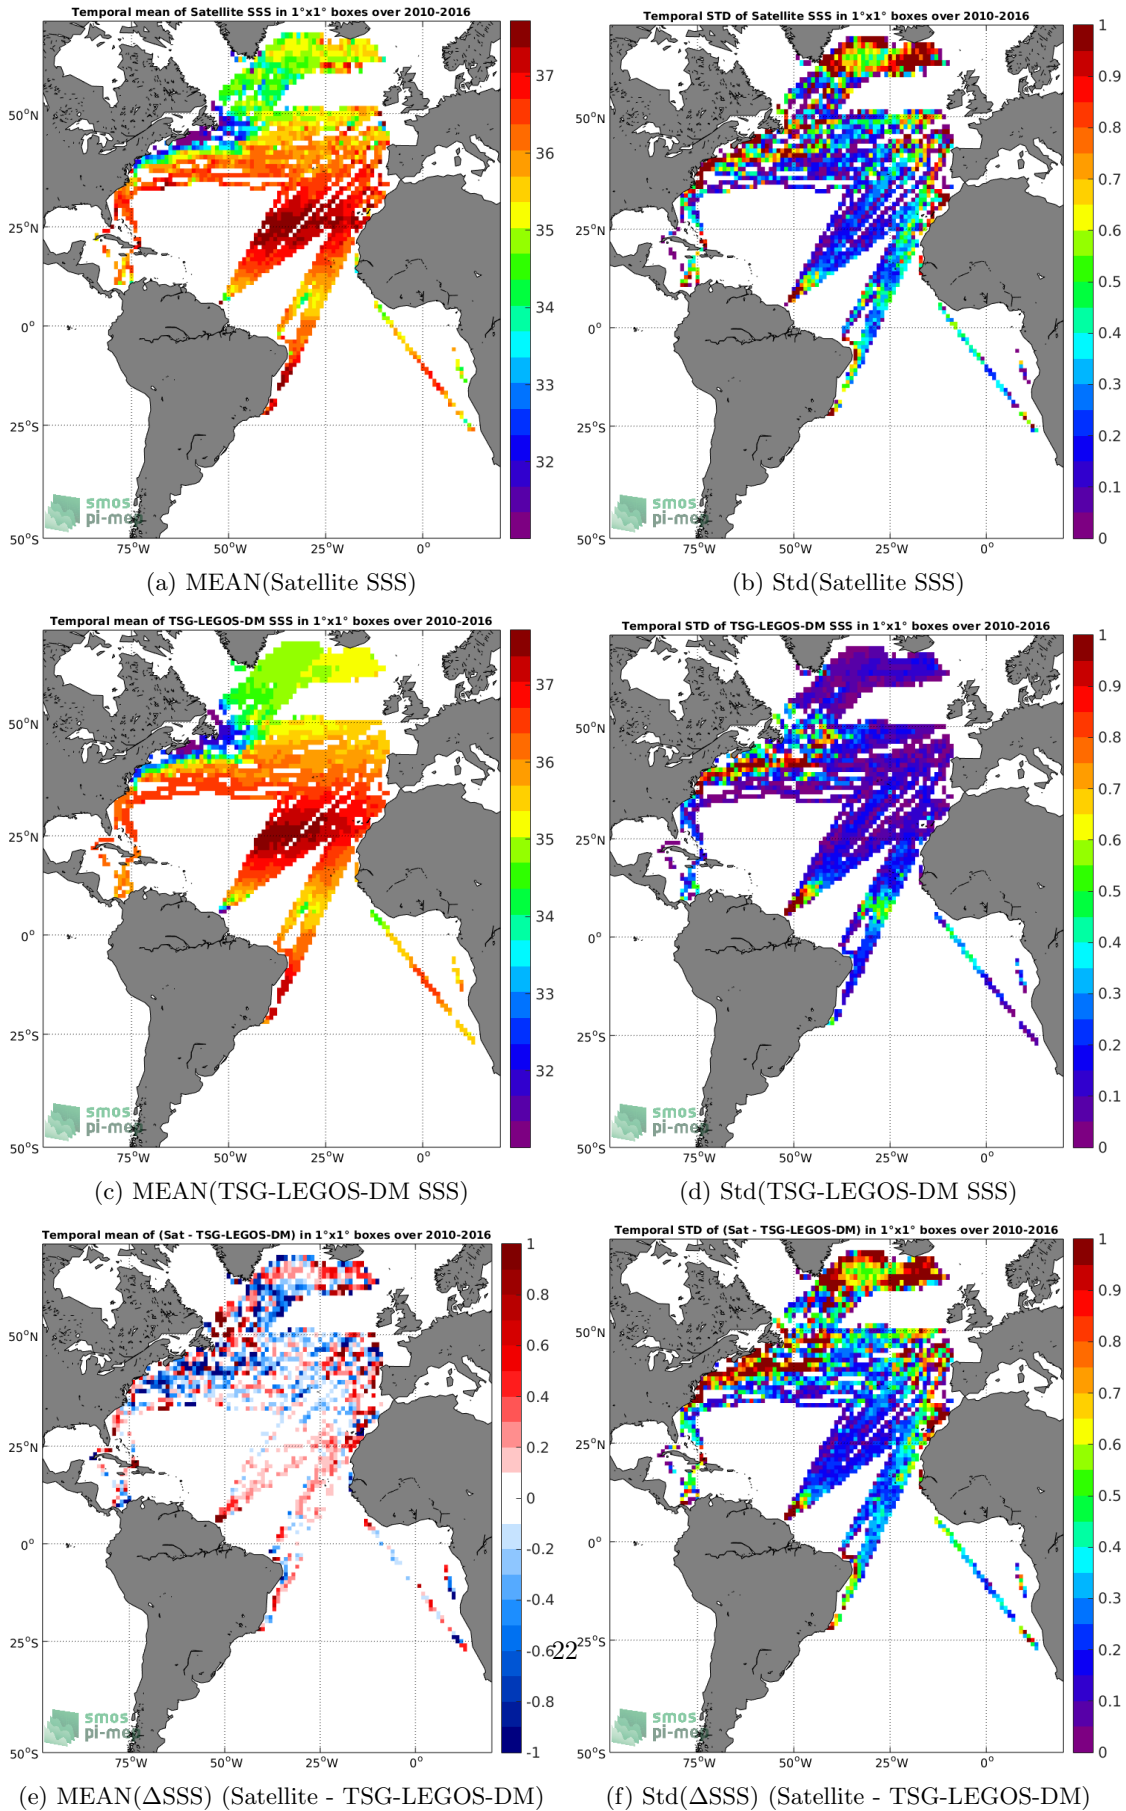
Temporal mean of Satellite SSS in 1°x1° boxes over 2010-2016

37
36
35
34
33
32

50°N
25°N
0°
25°S
50°S
75°W 50°W 25°W 0°

smos pi-mep

(a) MEAN(Satellite SSS)

Temporal STD of Satellite SSS in 1°x1° boxes over 2010-2016

1
0.9
0.8
0.7
0.6
0.5
0.4
0.3
0.2
0.1
0

50°N
25°N
0°
25°S
50°S
75°W 50°W 25°W 0°

smos pi-mep

(b) Std(Satellite SSS)

Temporal mean of TSG-LEGOS-DM SSS in 1°x1° boxes over 2010-2016

37
36
35
34
33
32

50°N
25°N
0°
25°S
50°S
75°W 50°W 25°W 0°

smos pi-mep

(c) MEAN(TSG-LEGOS-DM SSS)

Temporal STD of TSG-LEGOS-DM SSS in 1°x1° boxes over 2010-2016

1
0.9
0.8
0.7
0.6
0.5
0.4
0.3
0.2
0.1
0

50°N
25°N
0°
25°S
50°S
75°W 50°W 25°W 0°

smos pi-mep

(d) Std(TSG-LEGOS-DM SSS)

Temporal mean of (Sat - TSG-LEGOS-DM) in 1°x1° boxes over 2010-2016

1
0.8
0.6
0.4
0.2
0
-0.2
-0.4
-0.6
-0.8
-1

50°N
25°N
0°
25°S
50°S
75°W 50°W 25°W 0°

smos pi-mep

(e) MEAN($\Delta$SSS) (Satellite - TSG-LEGOS-DM)

22

Temporal STD of (Sat - TSG-LEGOS-DM) in 1°x1° boxes over 2010-2016

1
0.9
0.8
0.7
0.6
0.5
0.4
0.3
0.2
0.1
0

50°N
25°N
0°
25°S
50°S
75°W 50°W 25°W 0°

smos pi-mep

(f) Std($\Delta$SSS) (Satellite - TSG-LEGOS-DM)